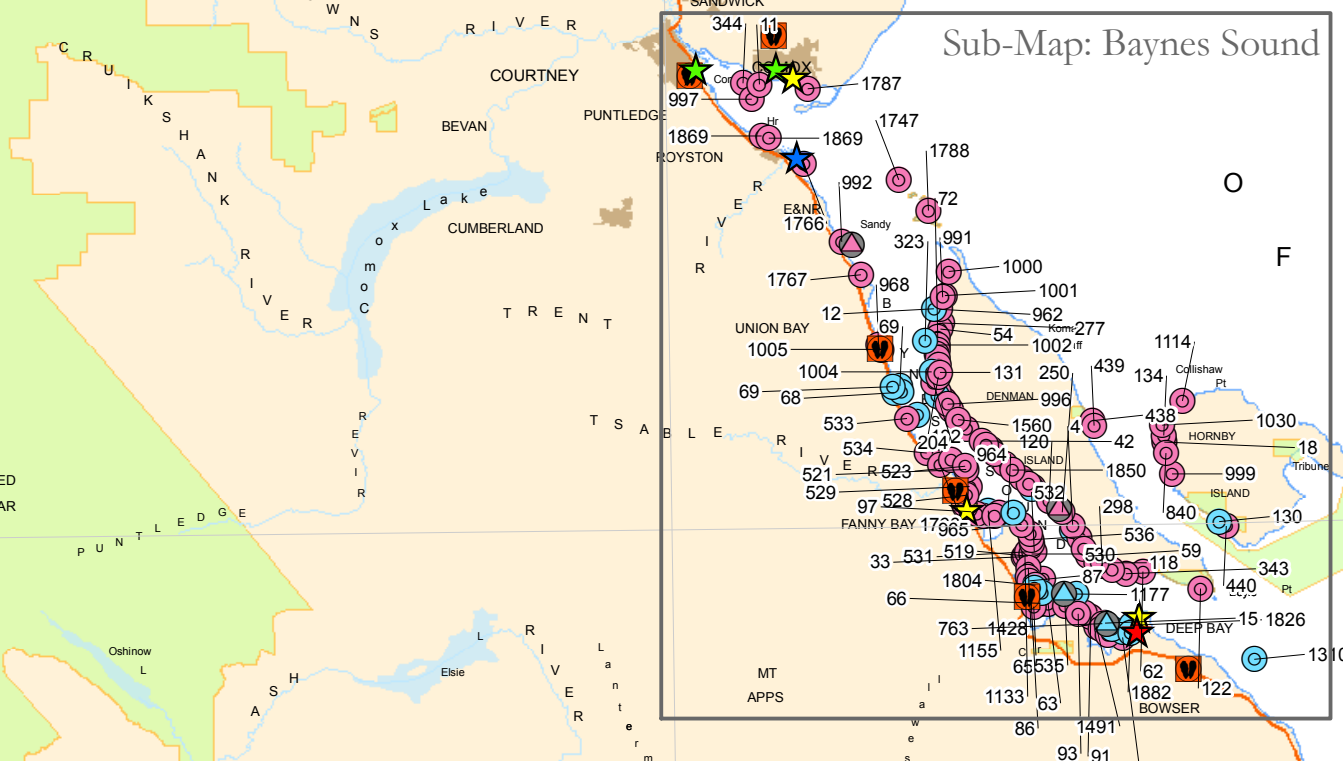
Sub-Map: Baynes Sound

SANDWICK
W N S R I V E R
CRUIKSHANK RIVER
COURTNEY
BEVAN
PUNTLEDGE
ROYSTON
Comox Lake
CUMBERLAND
TRENT
UNION BAY
TSABLE RIVER
PUNTLEDGE
RIVER
Oshinow L
Elsie
ASH
RIVER
MT APPS
FANNY BAY
DENMAN ISLAND
HORNBY ISLAND
DEEP BAY
BOWSER
Collishaw Pt
Tribune
O
F
E&NR
Sandy

344
11
997
1787
1869
1869
1747
1788
992
72
1766
323
991
1000
1767
968
1001
12
962
69
54
277
1005
1002
1004
131
250
439
1114
69
68
134
438
1030
533
996
1560
42
18
534
120
204
964
1850
999
521
523
529
528
532
298
840
130
97
965
536
33
531
519
530
59
118
343
1804
87
440
1177
66
15
1826
763
1428
1155
65
535
62
122
1310
1133
63
1882
86
1491
93
91
ED
AR